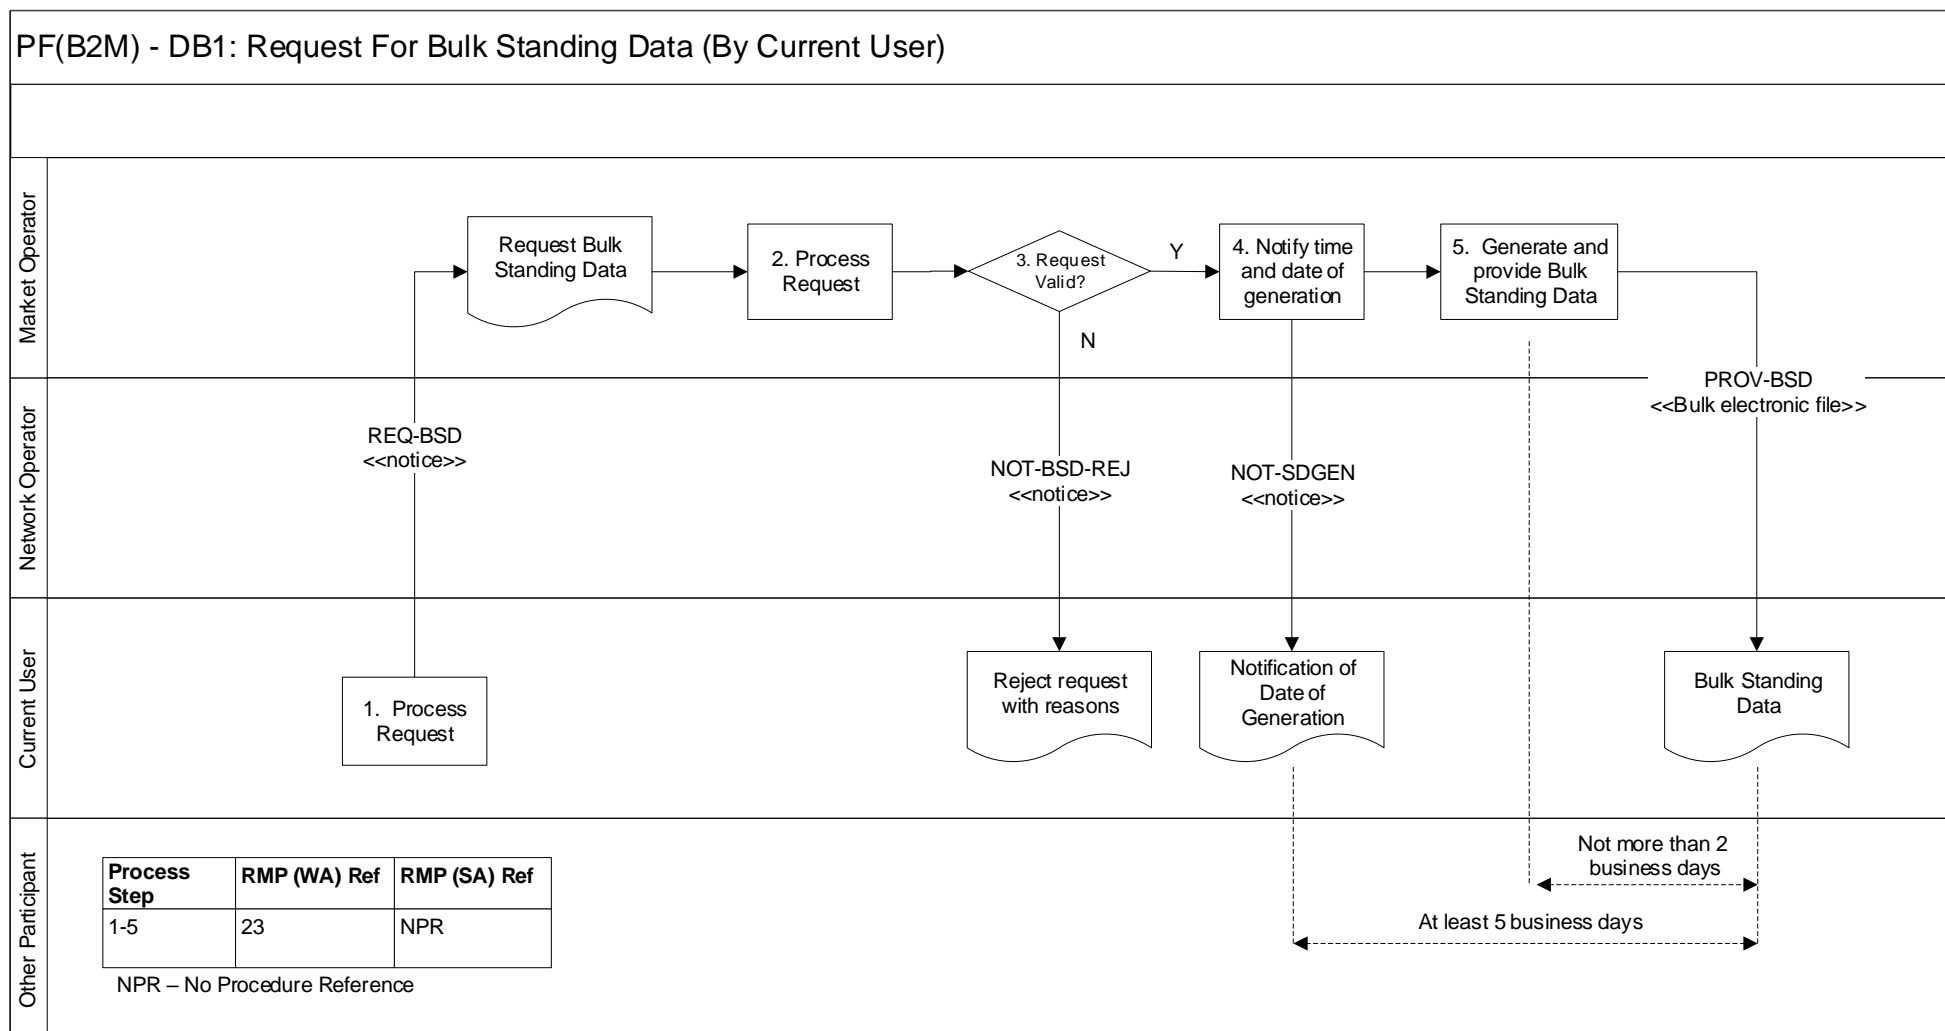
PF(B2M) - DB1: Request For Bulk Standing Data (By Current User)

Market Operator

Request Bulk Standing Data

2. Process Request

3. Request Valid?

Y

4. Notify time and date of generation

5. Generate and provide Bulk Standing Data

N

Network Operator

REQ-BSD <<notice>>

NOT-BSD-REJ <<notice>>

NOT-SDGEN <<notice>>

PROV-BSD <<Bulk electronic file>>

Current User

1. Process Request

Reject request with reasons

Notification of Date of Generation

Bulk Standing Data

Other Participant

| Process Step | RMP (WA) Ref | RMP (SA) Ref |
|---|---|---|
| 1-5 | 23 | NPR |

NPR – No Procedure Reference

Not more than 2 business days

At least 5 business days